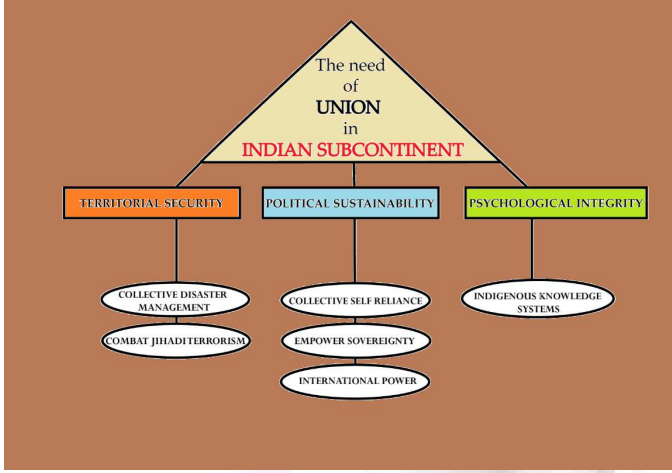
The need of UNION in INDIAN SUBCONTINENT

TERRITORIAL SECURITY

POLITICAL SUSTAINABILITY

PSYCHOLOGICAL INTEGRITY

COLLECTIVE DISASTER MANAGEMENT

COMBAT JIHADI TERRORISM

COLLECTIVE SELF RELIANCE

EMPOWER SOVEREIGNTY

INTERNATIONAL POWER

INDIGENOUS KNOWLEDGE SYSTEMS